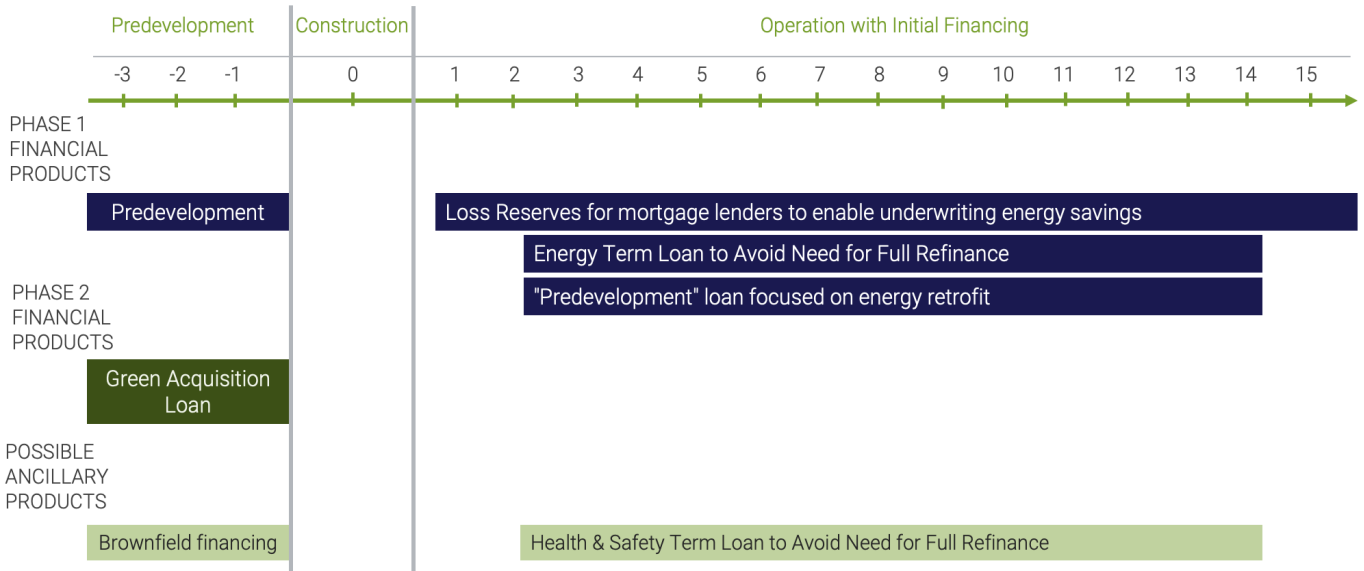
Predevelopment | Construction | Operation with Initial Financing

-3 -2 -1 0 1 2 3 4 5 6 7 8 9 10 11 12 13 14 15

PHASE 1 FINANCIAL PRODUCTS

Predevelopment

Loss Reserves for mortgage lenders to enable underwriting energy savings

Energy Term Loan to Avoid Need for Full Refinance

"Predevelopment" loan focused on energy retrofit

PHASE 2 FINANCIAL PRODUCTS

Green Acquisition Loan

POSSIBLE ANCILLARY PRODUCTS

Brownfield financing

Health & Safety Term Loan to Avoid Need for Full Refinance